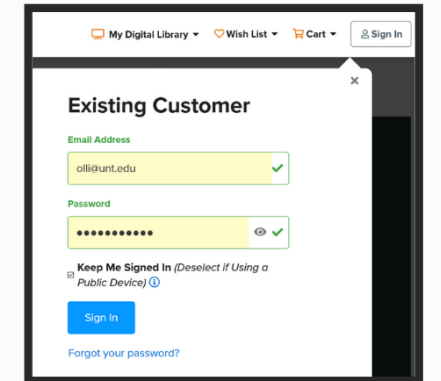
My Digital Library ▾ Wish List ▾ Cart ▾ Sign In

×

Existing Customer

Email Address

olli@unt.edu

Password

•••••••••••

Keep Me Signed In (Deselect if Using a Public Device)

Sign In

Forgot your password?